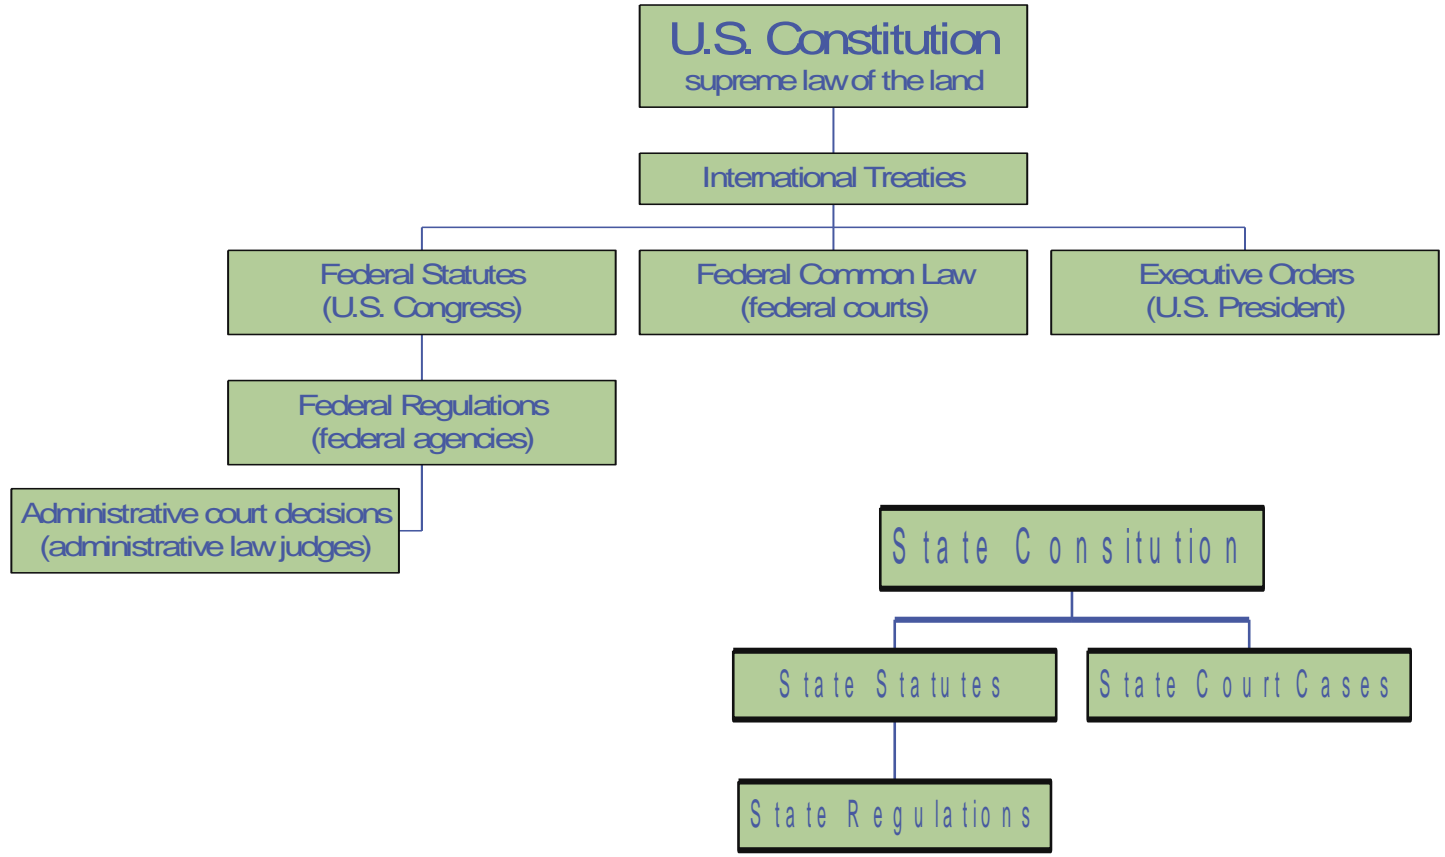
U.S. Constitution
supreme law of the land

International Treaties

Federal Statutes
(U.S. Congress)

Federal Common Law
(federal courts)

Executive Orders
(U.S. President)

Federal Regulations
(federal agencies)

Administrative court decisions
(administrative law judges)

State Consitution

State Statutes

State Court Cases

State Regulations